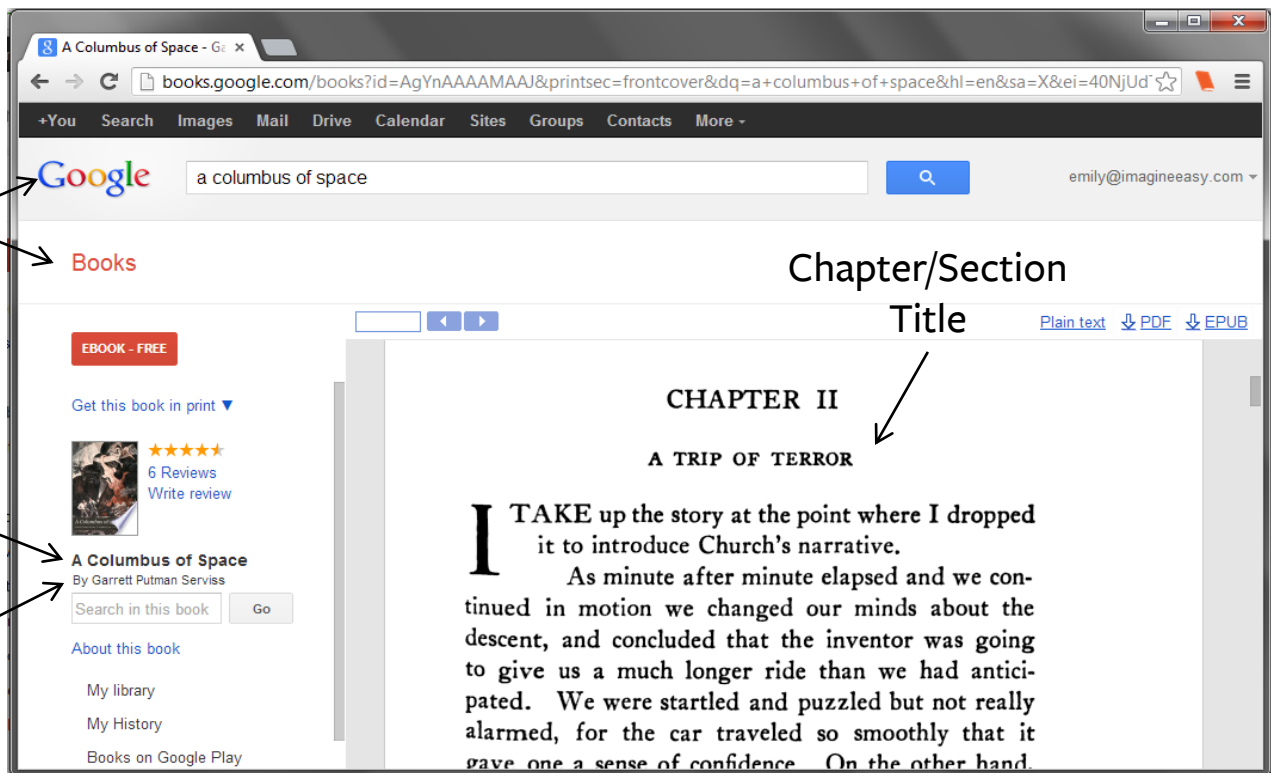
A Columbus of Space - G

books.google.com/books?id=AgYnAAAAMAAJ&printsec=frontcover&dq=a+columbus+of+space&hl=en&sa=X&ei=40NjUd

+You Search Images Mail Drive Calendar Sites Groups Contacts More

Google

a columbus of space

emily@imagineeasy.com

Books

Chapter/Section Title

Plain text PDF EPUB

EBOOK - FREE

Get this book in print ▼

6 Reviews
Write review

A Columbus of Space
By Garrett Putman Serviss

Search in this book Go

About this book

My library
My History
Books on Google Play

CHAPTER II

A TRIP OF TERROR

I TAKE up the story at the point where I dropped it to introduce Church's narrative.

As minute after minute elapsed and we continued in motion we changed our minds about the descent, and concluded that the inventor was going to give us a much longer ride than we had anticipated. We were startled and puzzled but not really alarmed, for the car traveled so smoothly that it gave one a sense of confidence. On the other hand